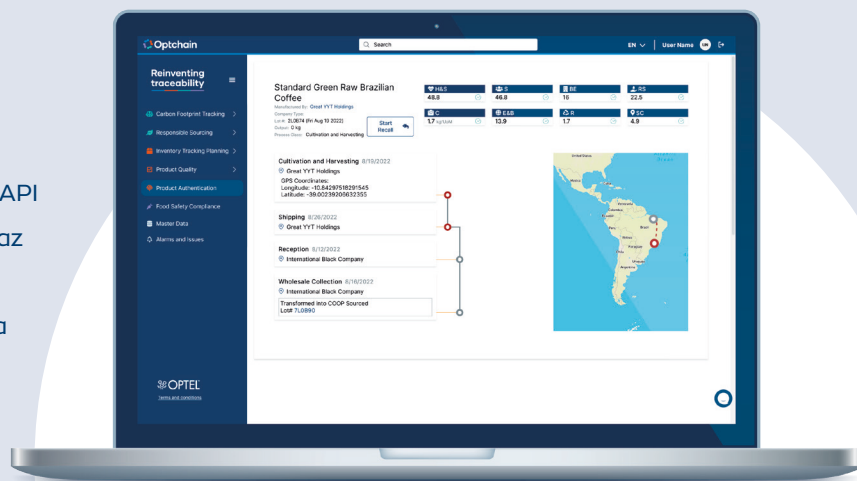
API

az

a

Optchain

Search

EN | User Name

Reinventing traceability

Carbon Footprint Tracking

Responsible Sourcing

Inventory Tracking Planning

Product Quality

Product Authentication

Food Safety Compliance

Master Data

Alarms and Issues

OPTEL

Terms and conditions

Standard Green Raw Brazilian Coffee

Manufactured By: Great YYT Holdings

Company Type:

Lot#: 2L0674 (Fri Aug 10 2022)

Output: 0 kg

Process Done: Cultivation and Harvesting

Start Recall

| H&S | S | BE | RS |
|---|---|---|---|
| 48.8 | 46.8 | 16 | 22.5 |

| C | E&B | R | SC |
|---|---|---|---|
| 1.7 kg CO2/kM | 13.9 | 1.7 | 4.9 |

Cultivation and Harvesting 8/10/2022
Great YYT Holdings
GPS Coordinates:
Longitude: -10.84297518291545
Latitude: -39.00239200632355

Shipping 8/28/2022
Great YYT Holdings

Reception 8/12/2022
International Black Company

Wholesale Collection 8/16/2022
International Black Company
Transformed into COOP Sourced
Lot# 7L0890

United States

Brazil